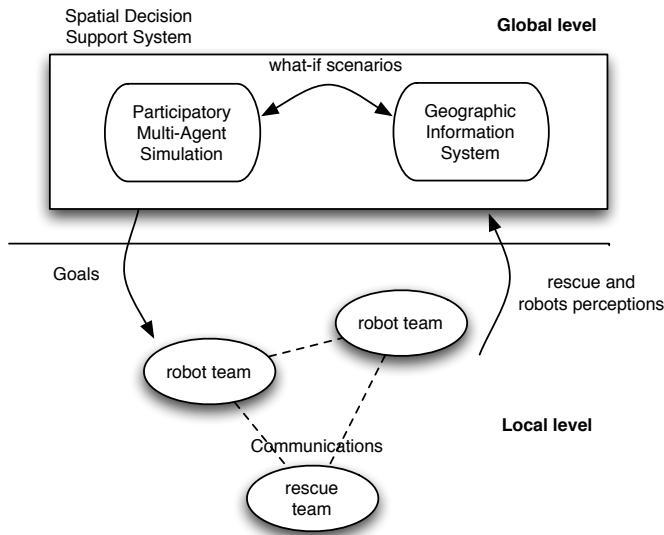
Spatial Decision Support System

Global level

what-if scenarios

Participatory Multi-Agent Simulation

Geographic Information System

Goals

rescue and robots perceptions

robot team

robot team

Local level

Communications

rescue team